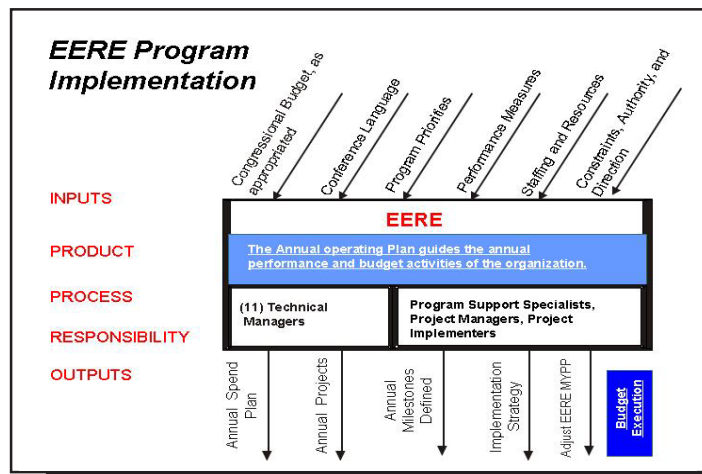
EERE Program Implementation

Congressional Budget, as appropriated

Conference Language

Program Priorities

Performance Measures

Staffing and Resources

Constraints, Authority, and Direction

INPUTS

EERE

PRODUCT

The Annual operating Plan guides the annual performance and budget activities of the organization.

PROCESS

RESPONSIBILITY

(11) Technical Managers

Program Support Specialists, Project Managers, Project Implementers

OUTPUTS

Annual Spend Plan

Annual Projects

Annual Milestones Defined

Implementation Strategy

Adjust EERE MYPP

Budget Execution